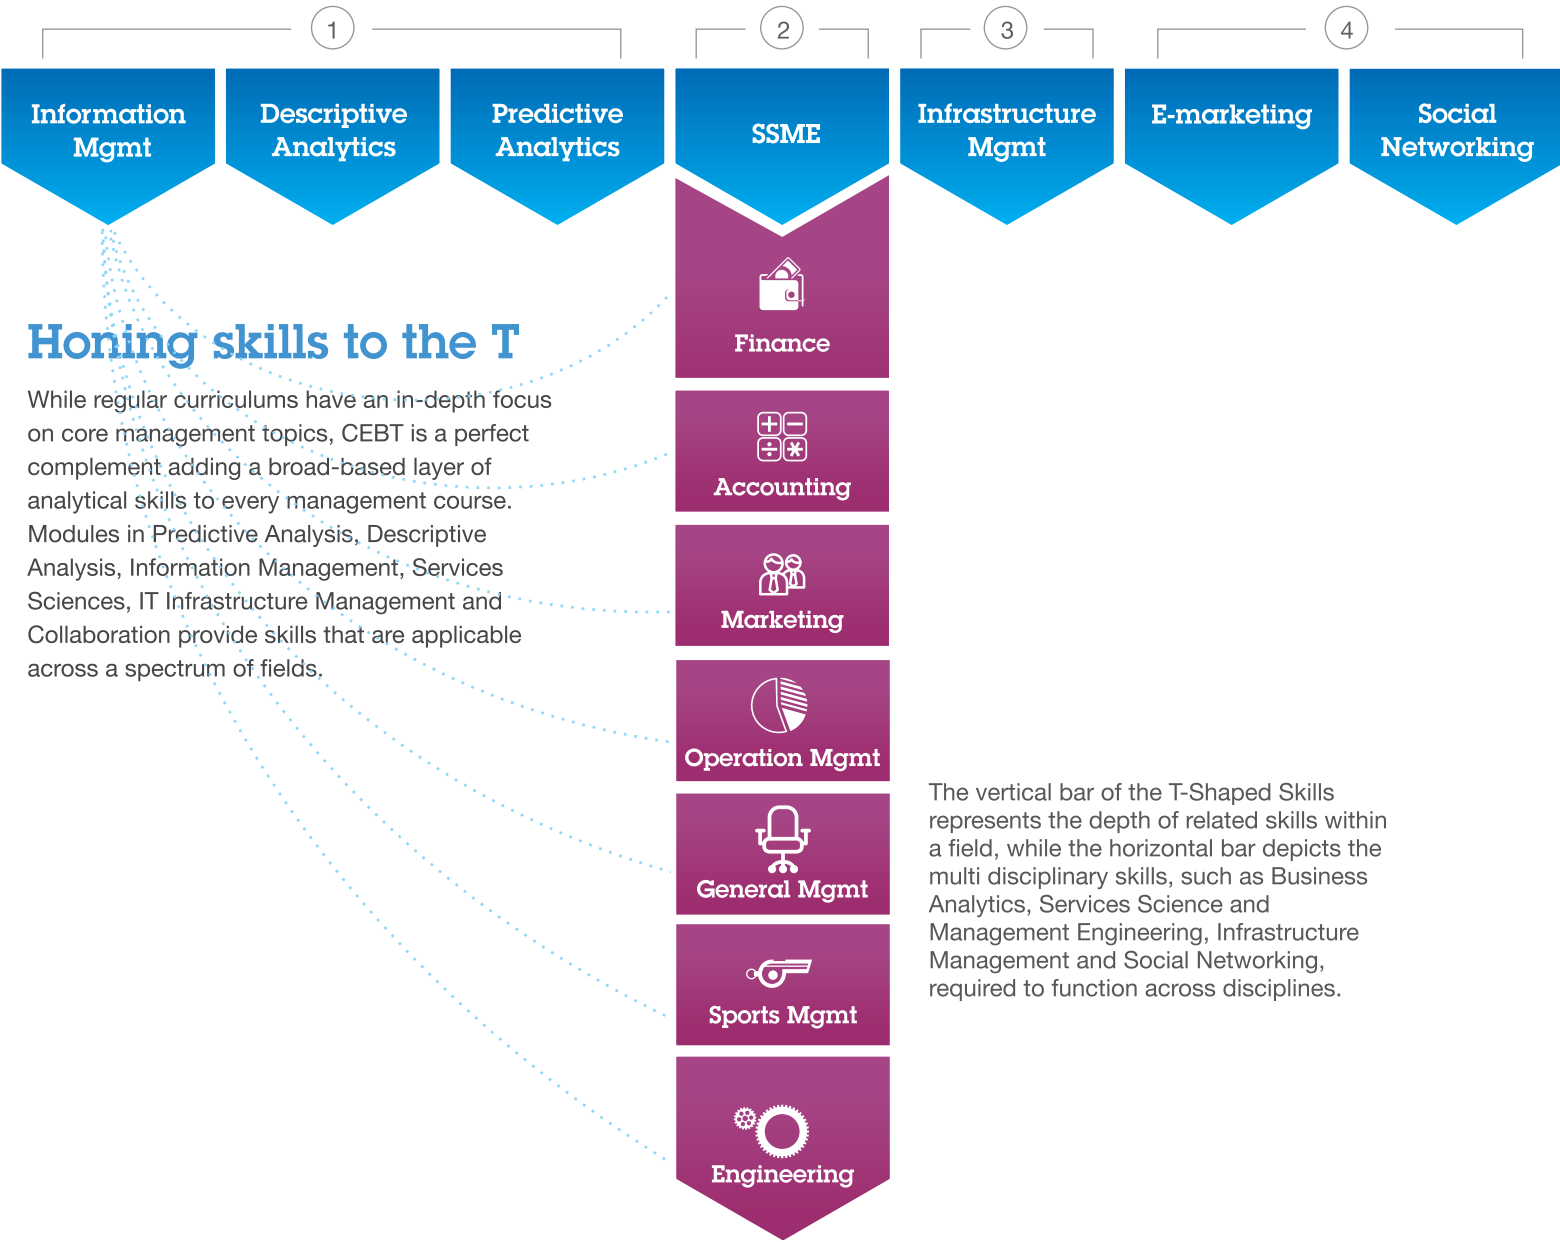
1

2

3

4

Information Mgmt

Descriptive Analytics

Predictive Analytics

SSME

Infrastructure Mgmt

E-marketing

Social Networking

Honing skills to the T

While regular curriculums have an in-depth focus on core management topics, CEBT is a perfect complement adding a broad-based layer of analytical skills to every management course. Modules in Predictive Analysis, Descriptive Analysis, Information Management, Services Sciences, IT Infrastructure Management and Collaboration provide skills that are applicable across a spectrum of fields.

Finance

Accounting

Marketing

Operation Mgmt

General Mgmt

Sports Mgmt

Engineering

The vertical bar of the T-Shaped Skills represents the depth of related skills within a field, while the horizontal bar depicts the multi disciplinary skills, such as Business Analytics, Services Science and Management Engineering, Infrastructure Management and Social Networking, required to function across disciplines.